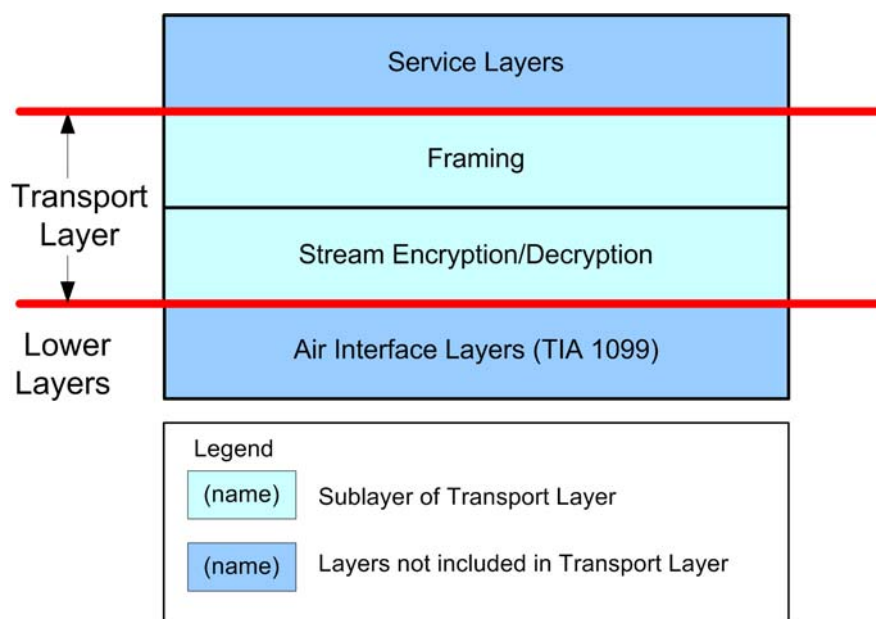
Service Layers

Transport Layer

Framing

Stream Encryption/Decryption

Lower Layers

Air Interface Layers (TIA 1099)

Legend

(name) Sublayer of Transport Layer

(name) Layers not included in Transport Layer